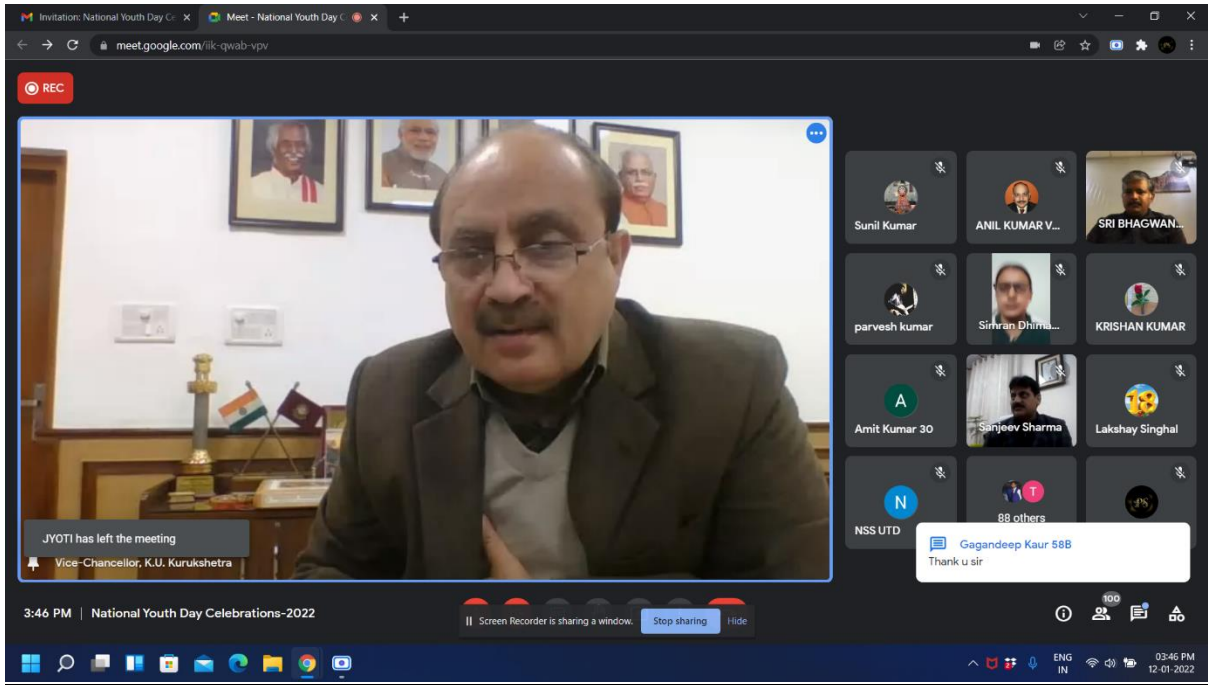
Invitation: National Youth Day Ce ×
Meet - National Youth Day C ×
+

meet.google.com/iik-qwab-vpv

REC

Sunil Kumar
ANIL KUMAR V...
SRI BHAGWAN...
parvesh kumar
Simran Dhima...
KRISHAN KUMAR
A
Amit Kumar 30
Sanjeev Sharma
Lakshay Singhal
N
NSS UTD
T
88 others

JYOTI has left the meeting
Vice-Chancellor, K.U. Kurukshetra

Gagandeep Kaur 58B
Thank u sir

3:46 PM | National Youth Day Celebrations-2022

Screen Recorder is sharing a window. Stop sharing Hide

100

ENG IN
03:46 PM
12-01-2022